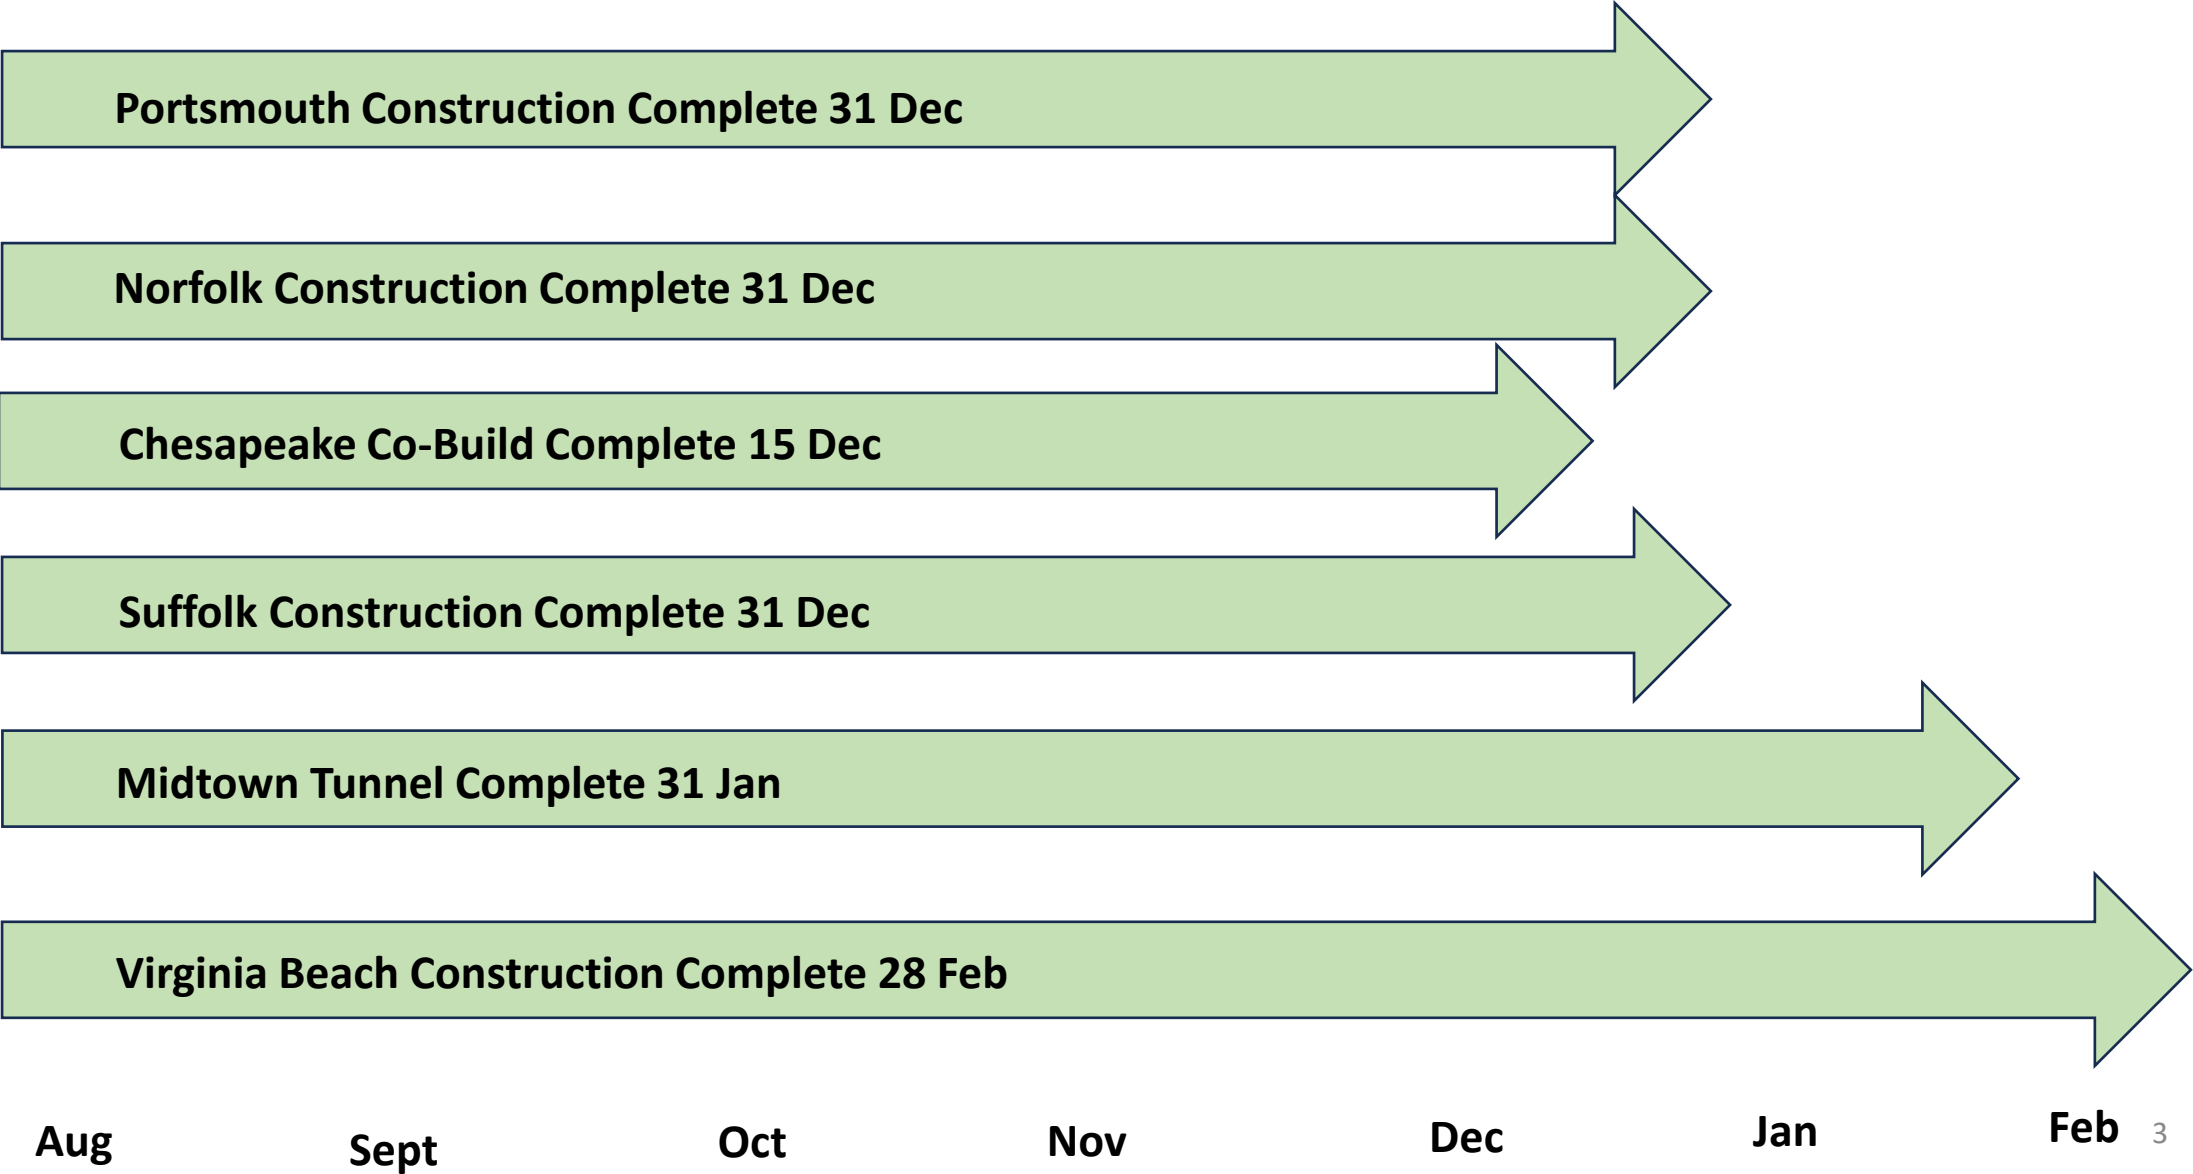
Portsmouth Construction Complete 31 Dec

Norfolk Construction Complete 31 Dec

Chesapeake Co-Build Complete 15 Dec

Suffolk Construction Complete 31 Dec

Midtown Tunnel Complete 31 Jan

Virginia Beach Construction Complete 28 Feb

Aug Sept Oct Nov Dec Jan Feb 3